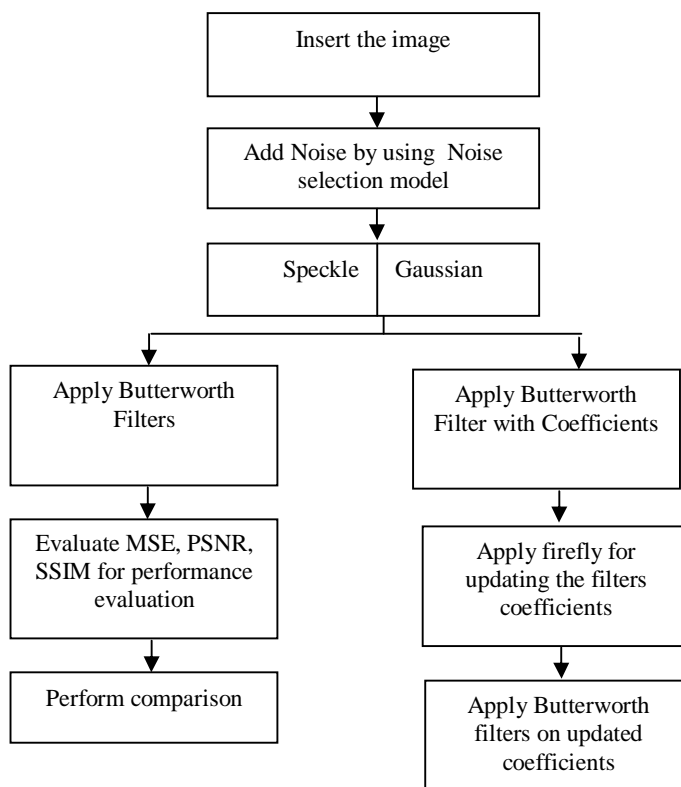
Insert the image

Add Noise by using Noise selection model

Speckle | Gaussian

Apply Butterworth Filters

Evaluate MSE, PSNR, SSIM for performance evaluation

Perform comparison

Apply Butterworth Filter with Coefficients

Apply firefly for updating the filters coefficients

Apply Butterworth filters on updated coefficients